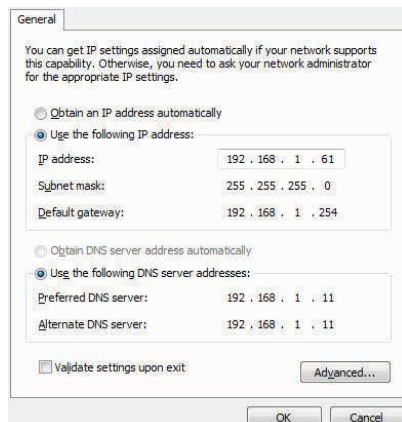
General

You can get IP settings assigned automatically if your network supports this capability. Otherwise, you need to ask your network administrator for the appropriate IP settings.

Obtain an IP address automatically

Use the following IP address:

| | |
|---|---|
| IP address: | 192 . 168 . 1 . 61 |
| Subnet mask: | 255 . 255 . 255 . 0 |
| Default gateway: | 192 . 168 . 1 . 254 |

Obtain DNS server address automatically

Use the following DNS server addresses:

| | |
|---|---|
| Preferred DNS server: | 192 . 168 . 1 . 11 |
| Alternate DNS server: | 192 . 168 . 1 . 11 |

Validate settings upon exit

Advanced...

OK

Cancel